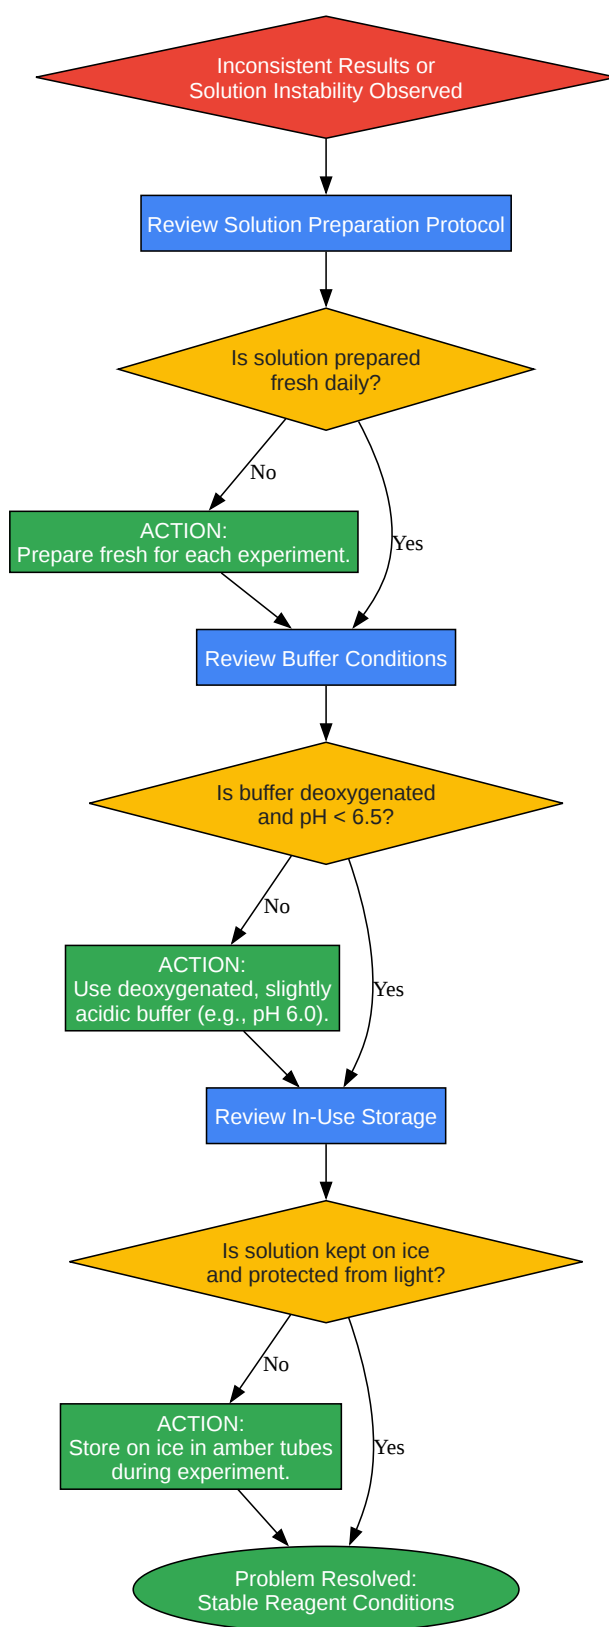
Inconsistent Results or Solution Instability Observed

Review Solution Preparation Protocol

Is solution prepared fresh daily?

No

Yes

ACTION: Prepare fresh for each experiment.

Review Buffer Conditions

Is buffer deoxygenated and pH < 6.5?

No

Yes

ACTION: Use deoxygenated, slightly acidic buffer (e.g., pH 6.0).

Review In-Use Storage

Is solution kept on ice and protected from light?

No

Yes

ACTION: Store on ice in amber tubes during experiment.

Problem Resolved: Stable Reagent Conditions